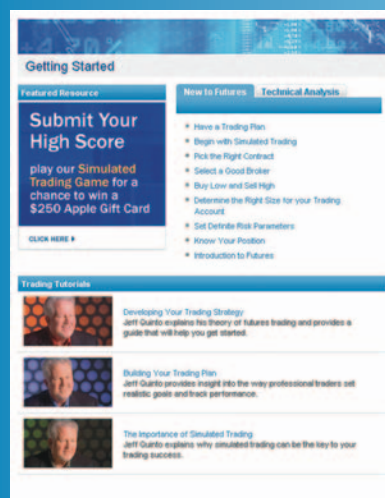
Getting Started

Featured Resource

Submit Your High Score

play our Simulated Trading Game for a chance to win a $250 Apple Gift Card

CLICK HERE ▸

New to Futures | Technical Analysis

- Have a Trading Plan
- Begin with Simulated Trading
- Pick the Right Contract
- Select a Good Broker
- Buy Low and Sell High
- Determine the Right Size for your Trading Account
- Set Definite Risk Parameters
- Know Your Position
- Introduction to Futures

Trading Tutorials

Developing Your Trading Strategy
Jeff Quinto explains his theory of futures trading and provides a guide that will help you get started.

Building Your Trading Plan
Jeff Quinto provides insight into the way professional traders set realistic goals and track performance.

The Importance of Simulated Trading
Jeff Quinto explains why simulated trading can be the key to your trading success.